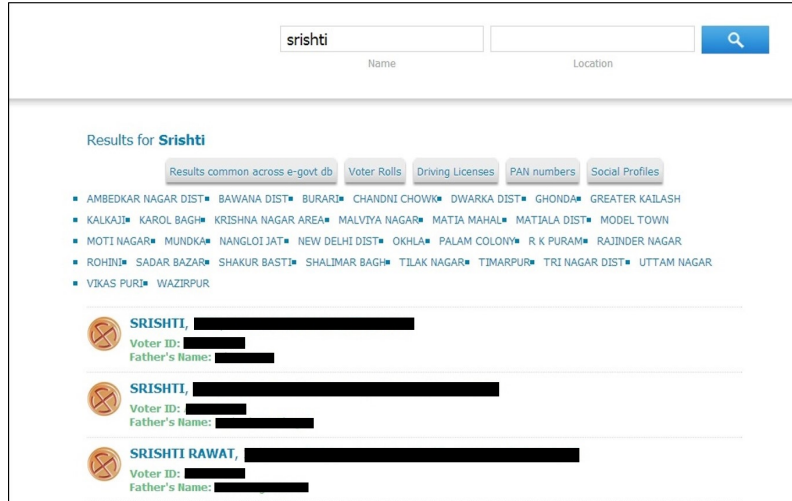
srishti
Name
Location

Results for **Srishti**

Results common across e-govt db | Voter Rolls | Driving Licenses | PAN numbers | Social Profiles

AMBEDKAR NAGAR DIST BAWANA DIST BURARI CHANDNI CHOWK DWARKA DIST GHONDA GREATER KAILASH KALKAJI KAROL BAGH KRISHNA NAGAR AREA MALVIYA NAGAR MATIA MAHAL MATIALA DIST MODEL TOWN MOTI NAGAR MUNDKA NANGLOI JAT NEW DELHI DIST OKHLA PALAM COLONY R K PURAM RAJINDER NAGAR ROHINI SADAR BAZAR SHAKUR BASTI SHALIMAR BAGH TILAK NAGAR TIMARPUR TRI NAGAR DIST UTTAM NAGAR VIKAS PURI WAZIRPUR

SRISHTI, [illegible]
Voter ID: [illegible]
Father's Name: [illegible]

SRISHTI, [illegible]
Voter ID: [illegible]
Father's Name: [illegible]

SRISHTI RAWAT, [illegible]
Voter ID: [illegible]
Father's Name: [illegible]